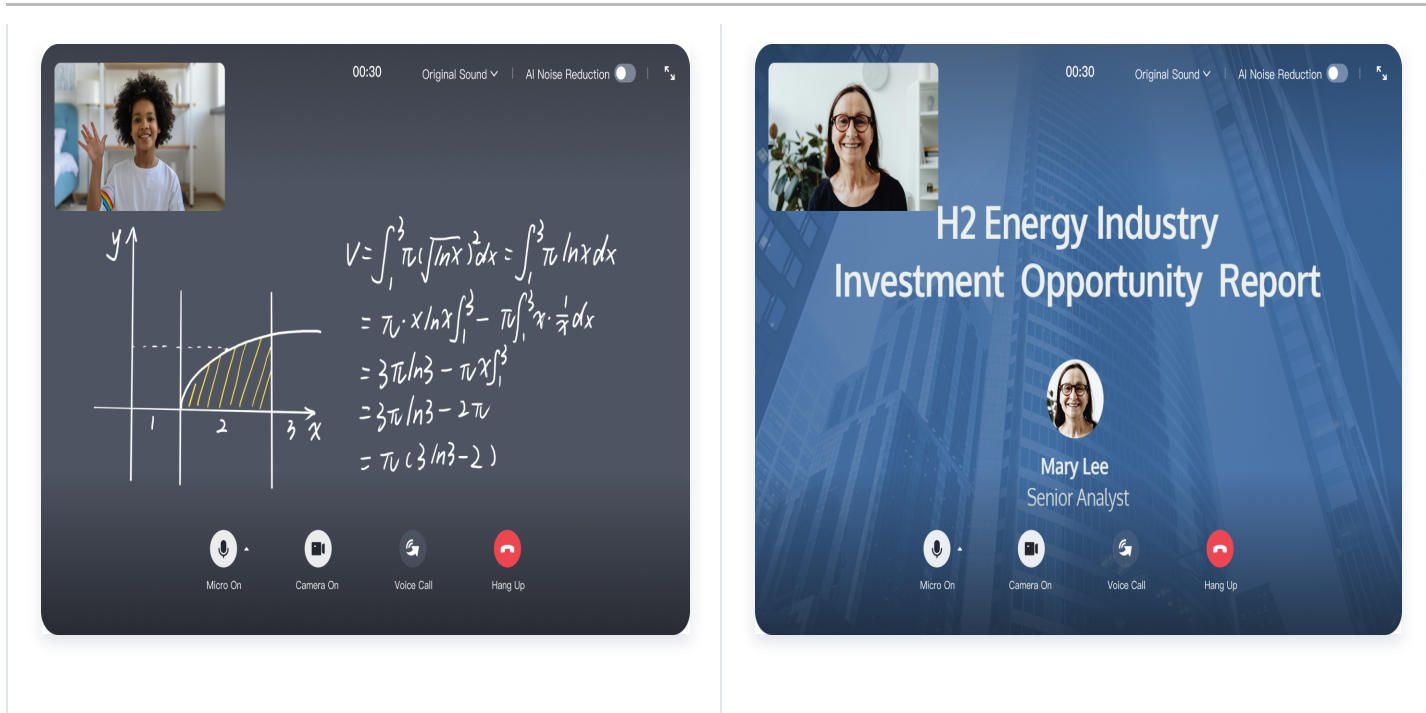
00:30 Original Sound AI Noise Reduction

$y$

$1$ $2$ $3$ $x$

$V=\int_1^3 \pi(\sqrt{\ln x})^2 dx=\int_1^3 \pi \ln x\, dx$

$=\pi \cdot x\ln x\Big|_1^3-\pi\int_1^3 x\cdot\frac{1}{x}dx$

$=3\pi\ln 3-\pi x\Big|_1^3$

$=3\pi\ln 3-2\pi$

$=\pi(3\ln 3-2)$

Micro On Camera On Voice Call Hang Up

00:30 Original Sound AI Noise Reduction

H2 Energy Industry
Investment Opportunity Report

Mary Lee
Senior Analyst

Micro On Camera On Voice Call Hang Up